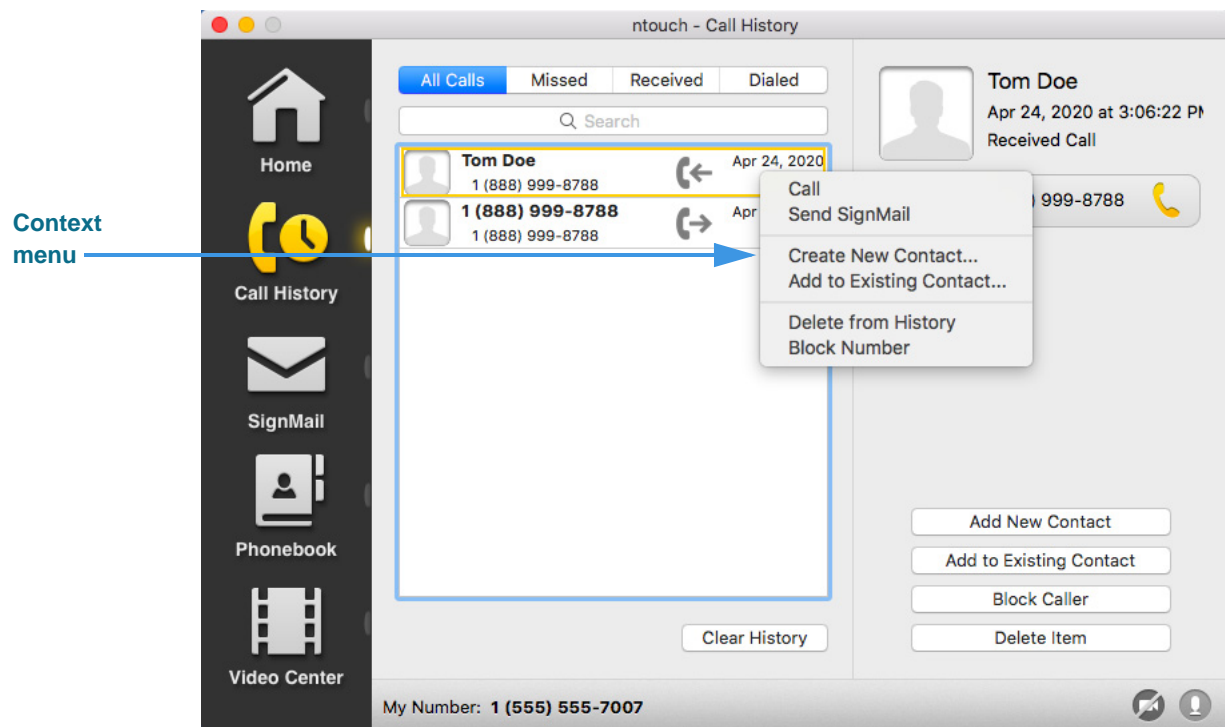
ntouch - Call History

Context menu

Home

Call History

SignMail

Phonebook

Video Center

All Calls | Missed | Received | Dialed

Search

Tom Doe
1 (888) 999-8788
Apr 24, 2020

1 (888) 999-8788
1 (888) 999-8788
Apr

Call
Send SignMail
Create New Contact...
Add to Existing Contact...
Delete from History
Block Number

Tom Doe
Apr 24, 2020 at 3:06:22 P
Received Call

) 999-8788

Add New Contact
Add to Existing Contact
Block Caller
Delete Item

Clear History

My Number: 1 (555) 555-7007